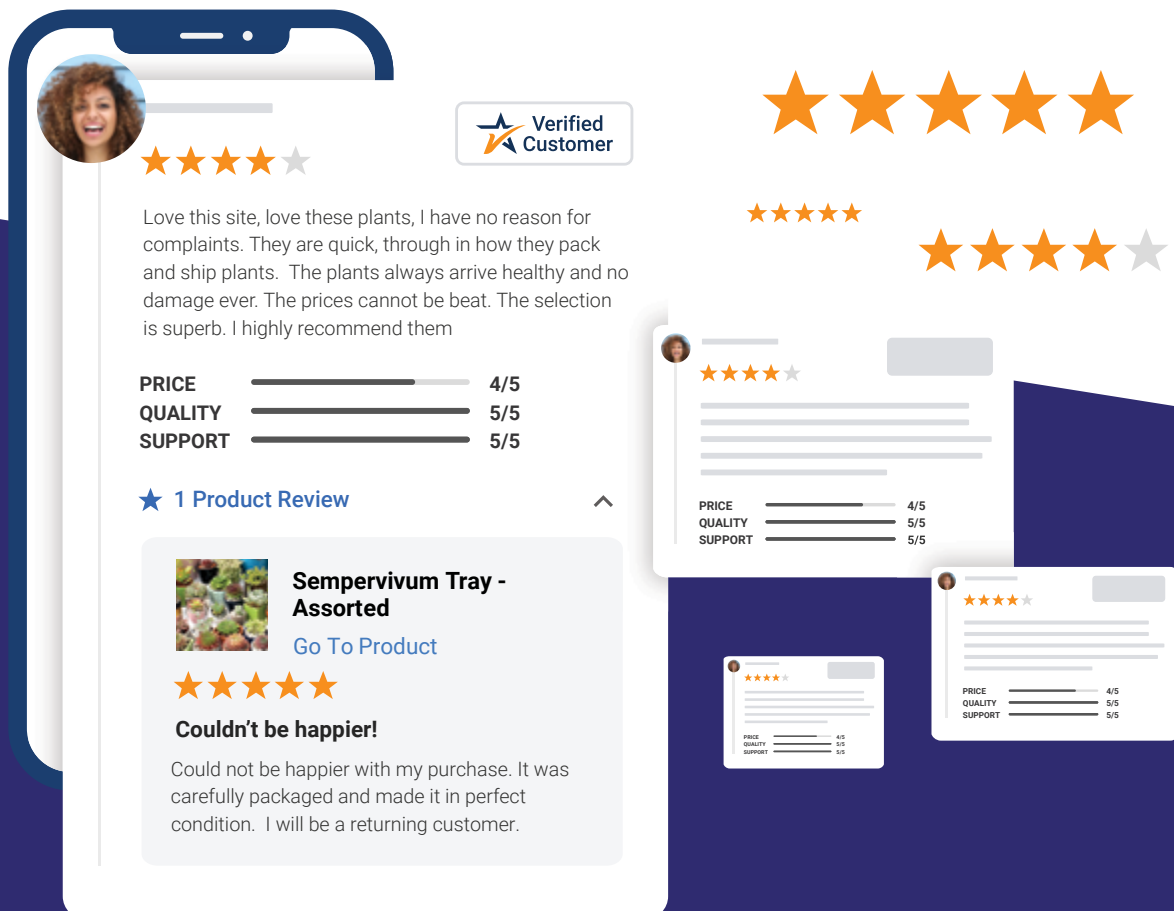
Verified Customer

Love this site, love these plants, I have no reason for complaints. They are quick, through in how they pack and ship plants. The plants always arrive healthy and no damage ever. The prices cannot be beat. The selection is superb. I highly recommend them

| PRICE | 4/5 |
|---|---|
| QUALITY | 5/5 |
| SUPPORT | 5/5 |

1 Product Review

Sempervivum Tray - Assorted

Go To Product

Couldn't be happier!

Could not be happier with my purchase. It was carefully packaged and made it in perfect condition. I will be a returning customer.

| PRICE | 4/5 |
|---|---|
| QUALITY | 5/5 |
| SUPPORT | 5/5 |

| PRICE | 4/5 |
|---|---|
| QUALITY | 5/5 |
| SUPPORT | 5/5 |

| PRICE | 4/5 |
|---|---|
| QUALITY | 5/5 |
| SUPPORT | 5/5 |